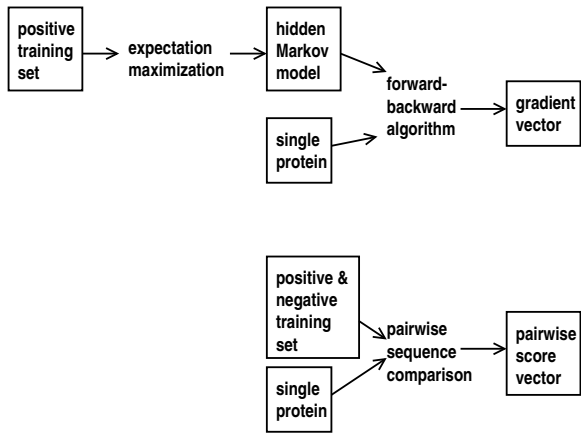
positive training set

expectation maximization

hidden Markov model

single protein

forward-backward algorithm

gradient vector

positive & negative training set

single protein

pairwise sequence comparison

pairwise score vector